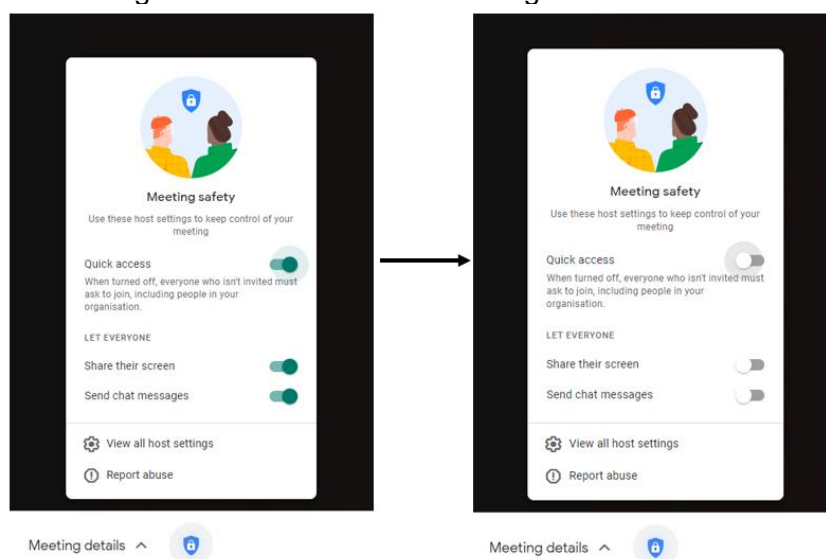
Meeting safety

Use these host settings to keep control of your meeting

Quick access

When turned off, everyone who isn't invited must ask to join, including people in your organisation.

LET EVERYONE

Share their screen

Send chat messages

View all host settings

Report abuse

Meeting details ^

Meeting safety

Use these host settings to keep control of your meeting

Quick access

When turned off, everyone who isn't invited must ask to join, including people in your organisation.

LET EVERYONE

Share their screen

Send chat messages

View all host settings

Report abuse

Meeting details ^